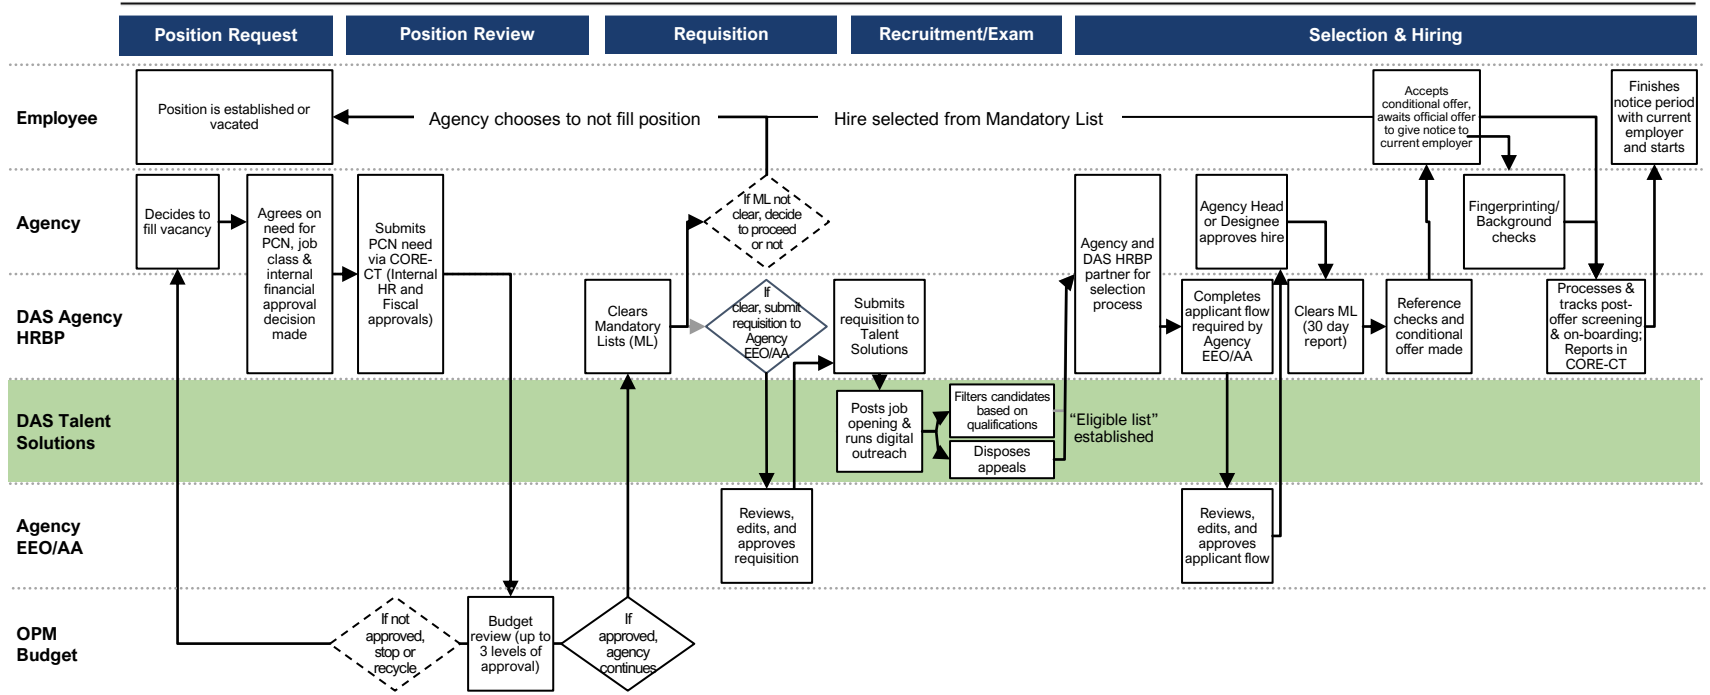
Position Request

Position Review

Requisition

Recruitment/Exam

Selection & Hiring

Employee

Position is established or vacated

Agency chooses to not fill position

Hire selected from Mandatory List

Accepts conditional offer, awaits official offer to give notice to current employer

Finishes notice period with current employer and starts

Agency

Decides to fill vacancy

Agrees on need for PCN, job class & internal financial approval decision made

Submits PCN need via CORE-CT (Internal HR and Fiscal approvals)

If ML not clear, decide to proceed or not

Agency and DAS HRBP partner for selection process

Agency Head or Designee approves hire

Fingerprinting/ Background checks

DAS Agency HRBP

Clears Mandatory Lists (ML)

If clear, submit requisition to Agency EEO/AA

Submits requisition to Talent Solutions

Completes applicant flow required by Agency EEO/AA

Clears ML (30 day report)

Reference checks and conditional offer made

Processes & tracks post-offer screening & on-boarding; Reports in CORE-CT

DAS Talent Solutions

Posts job opening & runs digital outreach

Filters candidates based on qualifications

Disposes appeals

“Eligible list” established

Agency EEO/AA

Reviews, edits, and approves requisition

Reviews, edits, and approves applicant flow

OPM Budget

If not approved, stop or recycle

Budget review (up to 3 levels of approval)

If approved, agency continues